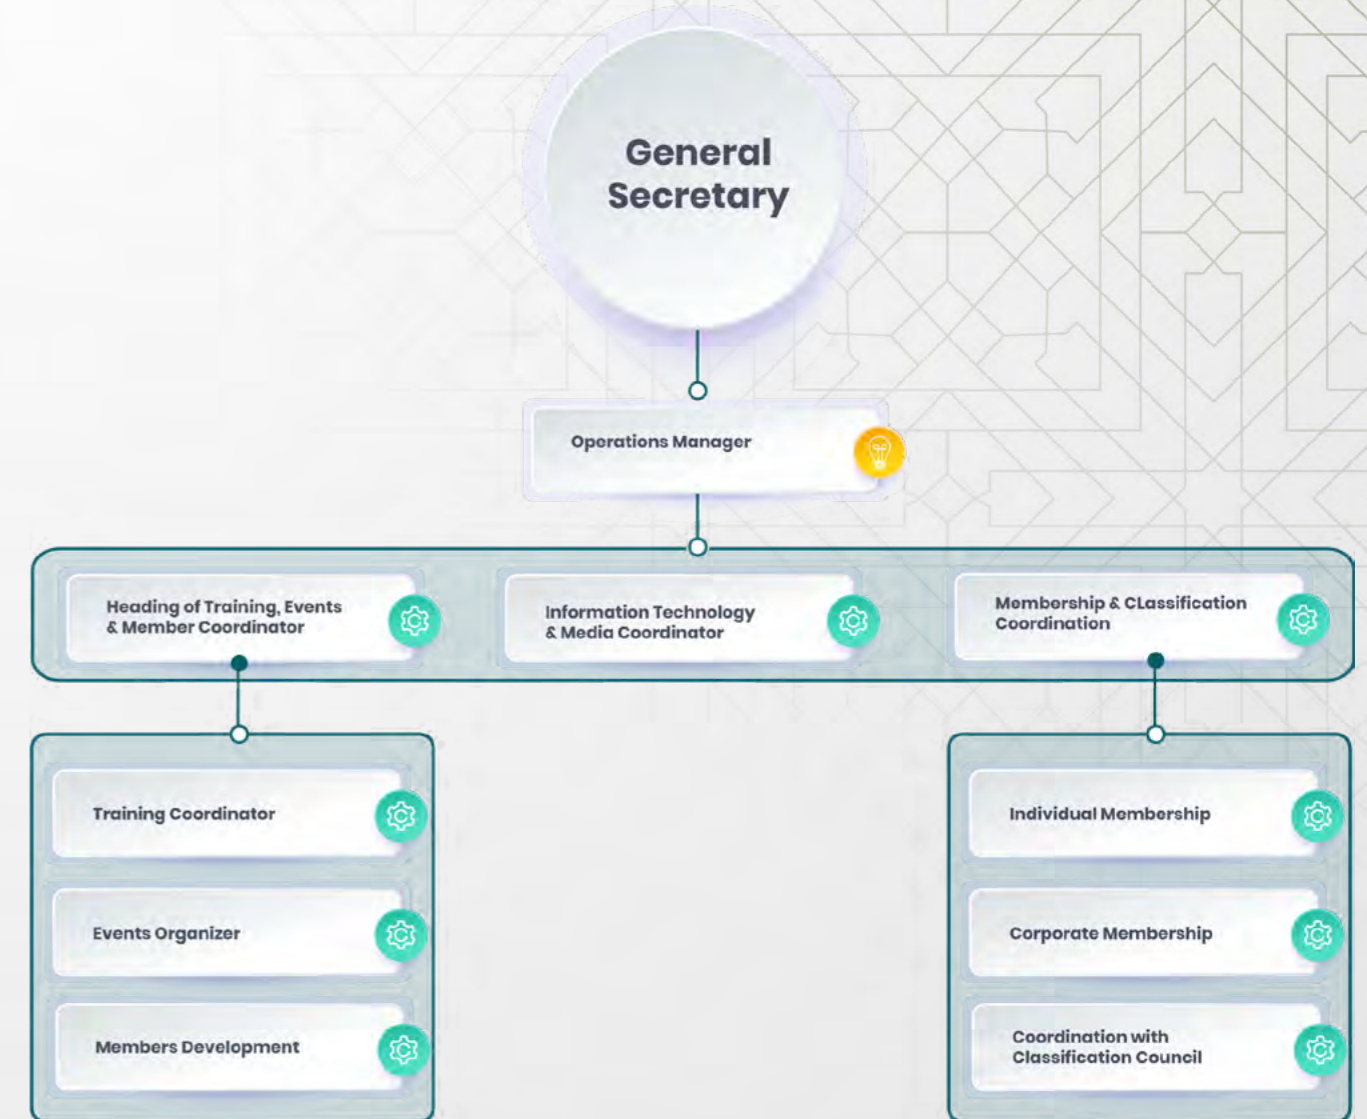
General Secretary

Operations Manager

Heading of Training, Events & Member Coordinator

Information Technology & Media Coordinator

Membership & CLassification Coordination

Training Coordinator

Events Organizer

Members Development

Individual Membership

Corporate Membership

Coordination with Classification Council